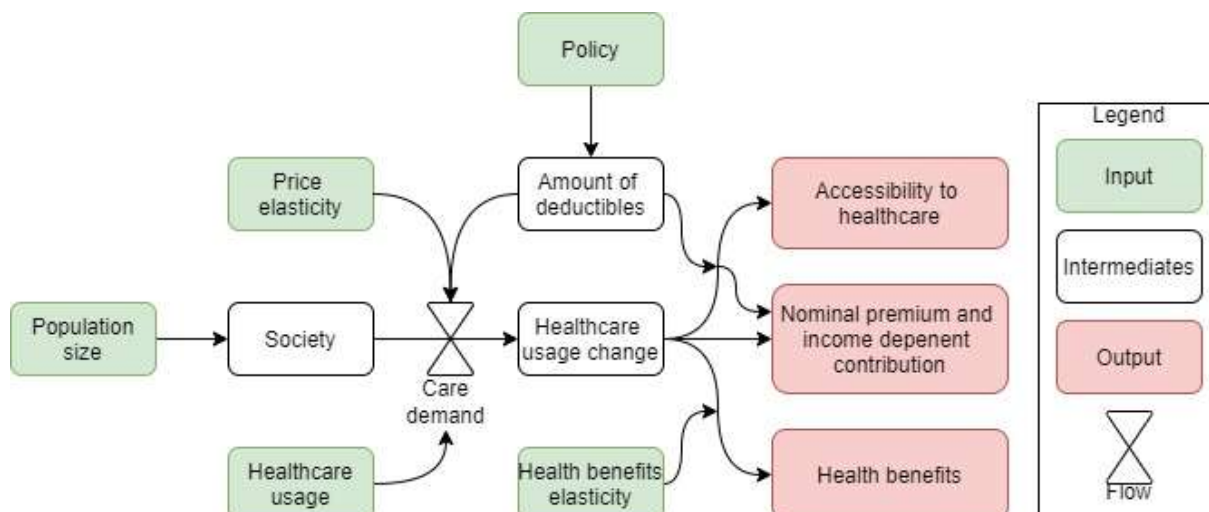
Policy

Price elasticity

Amount of deductibles

Accessibility to healthcare

Population size

Society

Care demand

Healthcare usage change

Nominal premium and income depenent contribution

Healthcare usage

Health benefits elasticity

Health benefits

Legend

Input

Intermediates

Output

Flow